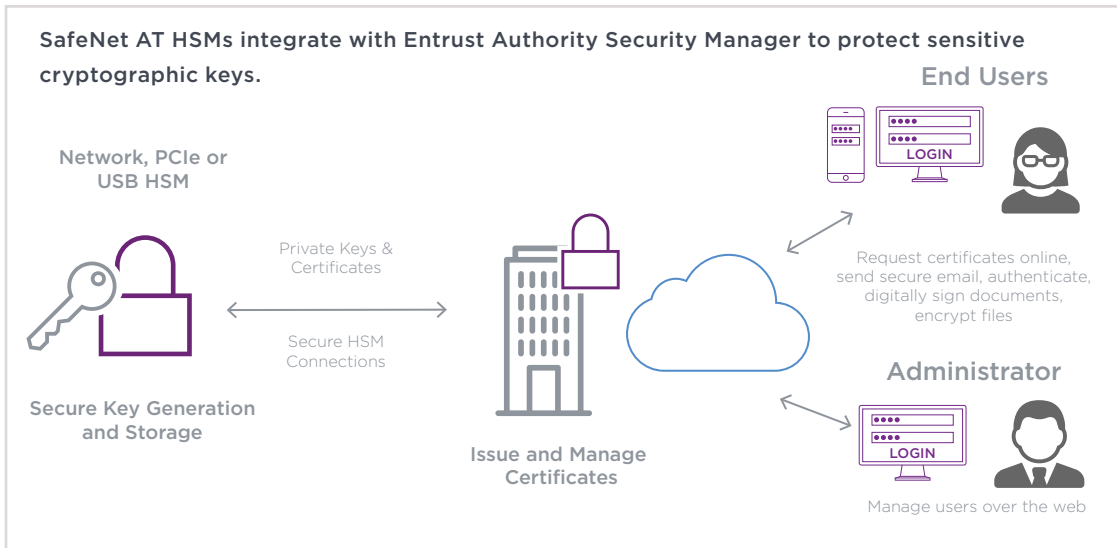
SafeNet AT HSMs integrate with Entrust Authority Security Manager to protect sensitive cryptographic keys.

End Users

●●●●
●●●●
●●●●
●●●●
LOGIN

Network, PCIe or USB HSM

Private Keys & Certificates

Request certificates online, send secure email, authenticate, digitally sign documents, encrypt files

Secure HSM Connections

Administrator

●●●●
●●●●
LOGIN

Secure Key Generation and Storage

Issue and Manage Certificates

Manage users over the web